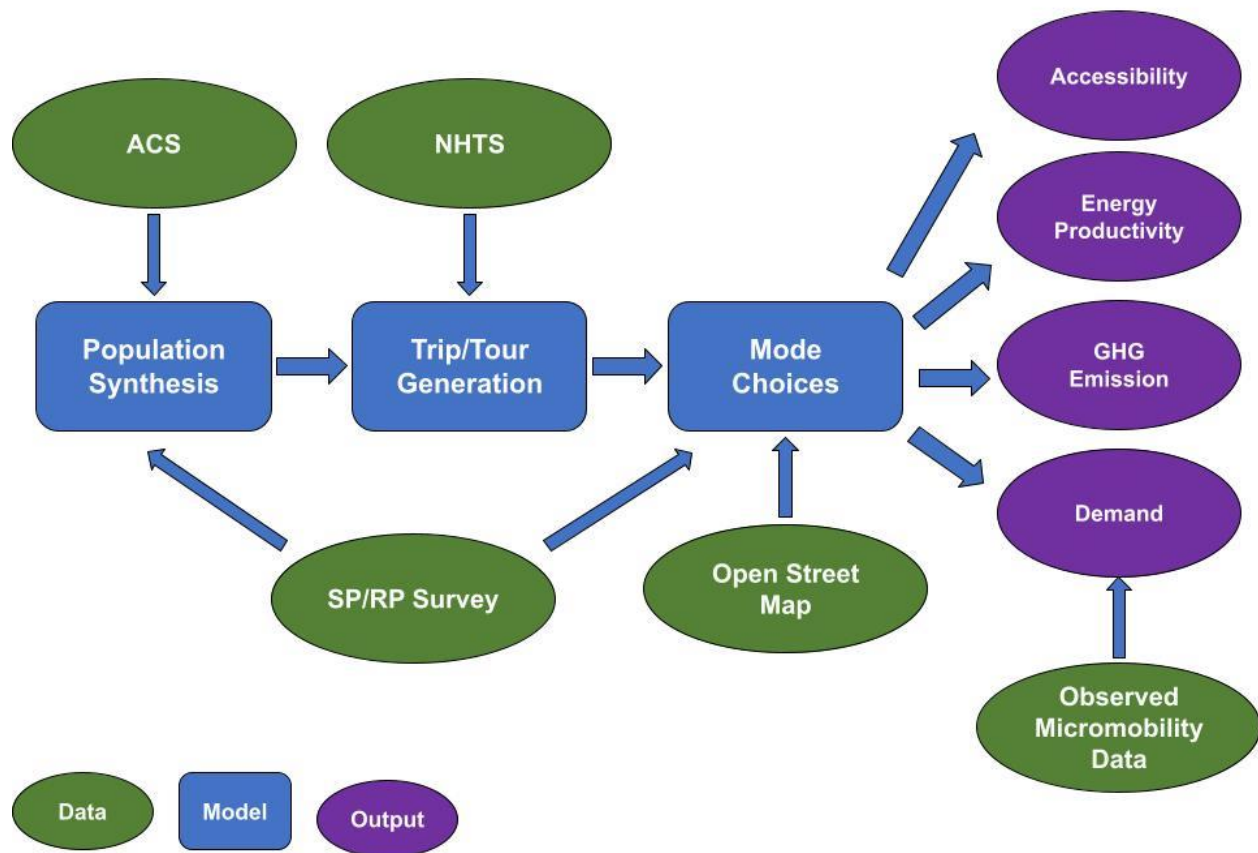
Accessibility

ACS

NHTS

Energy Productivity

Population Synthesis

Trip/Tour Generation

Mode Choices

GHG Emission

Demand

SP/RP Survey

Open Street Map

Observed Micromobility Data

Data

Model

Output